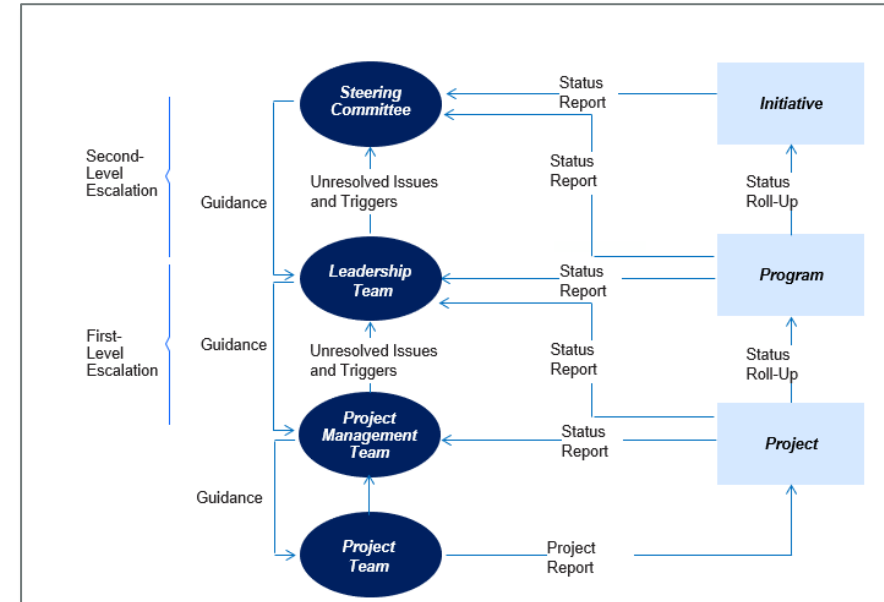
Steering Committee

Status Report

Initiative

Second-Level Escalation

Guidance

Status Report

Unresolved Issues and Triggers

Status Roll-Up

Leadership Team

Status Report

Program

First-Level Escalation

Guidance

Unresolved Issues and Triggers

Status Report

Status Roll-Up

Project Management Team

Status Report

Project

Guidance

Project Team

Project Report